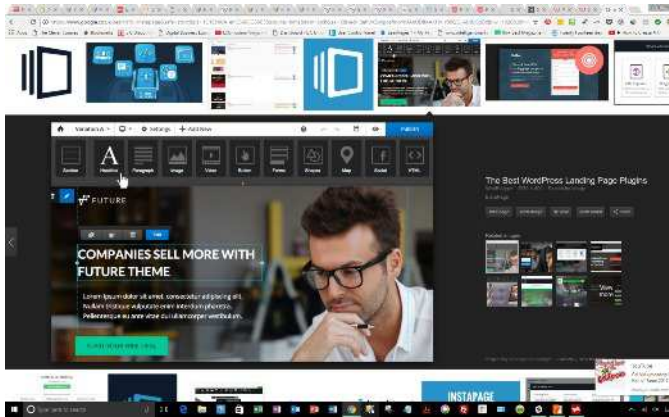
+ Add New

Publish

Section

Headline

Paragraph

Image

Video

Button

Forms

Shapes

Map

Social

HTML

FUTURE

COMPANIES SELL MORE WITH FUTURE THEME

Lorem ipsum dolor sit amet, consectetur adipiscing elit. Nullam tristique vulputate enim interdum pharetra. Pellentesque eu ante vitae dui ullamcorper vestibulum.

The Best WordPress Landing Page Plugins

Related images

INSTAPAGE